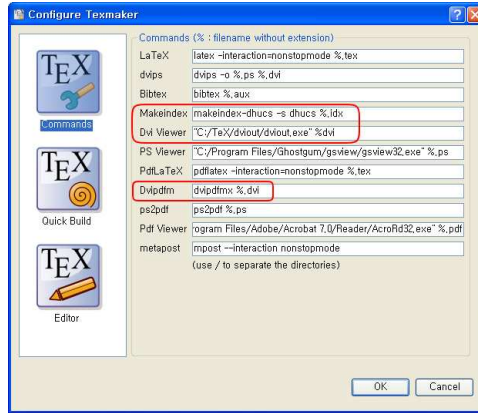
Configure Texmaker

Commands (% : filename without extension)

| | |
|---|---|
| LaTeX | latex -interaction=nonstopmode %.tex |
| dvips | dvips -o %.ps %.dvi |
| Bibtex | bibtex %.aux |
| Makeindex | makeindex-dhucs -s dhucs %.idx |
| Dvi Viewer | "C:/TeX/dviout/dviout.exe" %dvi |
| PS Viewer | "C:/Program Files/Ghostgum/gsview/gsview32.exe" %.ps |
| PdfLaTeX | pdflatex -interaction=nonstopmode %.tex |
| Dvipdfm | dvipdfmx %.dvi |
| ps2pdf | ps2pdf %.ps |
| Pdf Viewer | ogram Files/Adobe/Acrobat 7.0/Reader/AcroRd32.exe" %.pdf |
| metapost | mpost --interaction nonstopmode |

(use / to separate the directories)

TEX
Commands

TEX
Quick Build

TEX
Editor

OK
Cancel